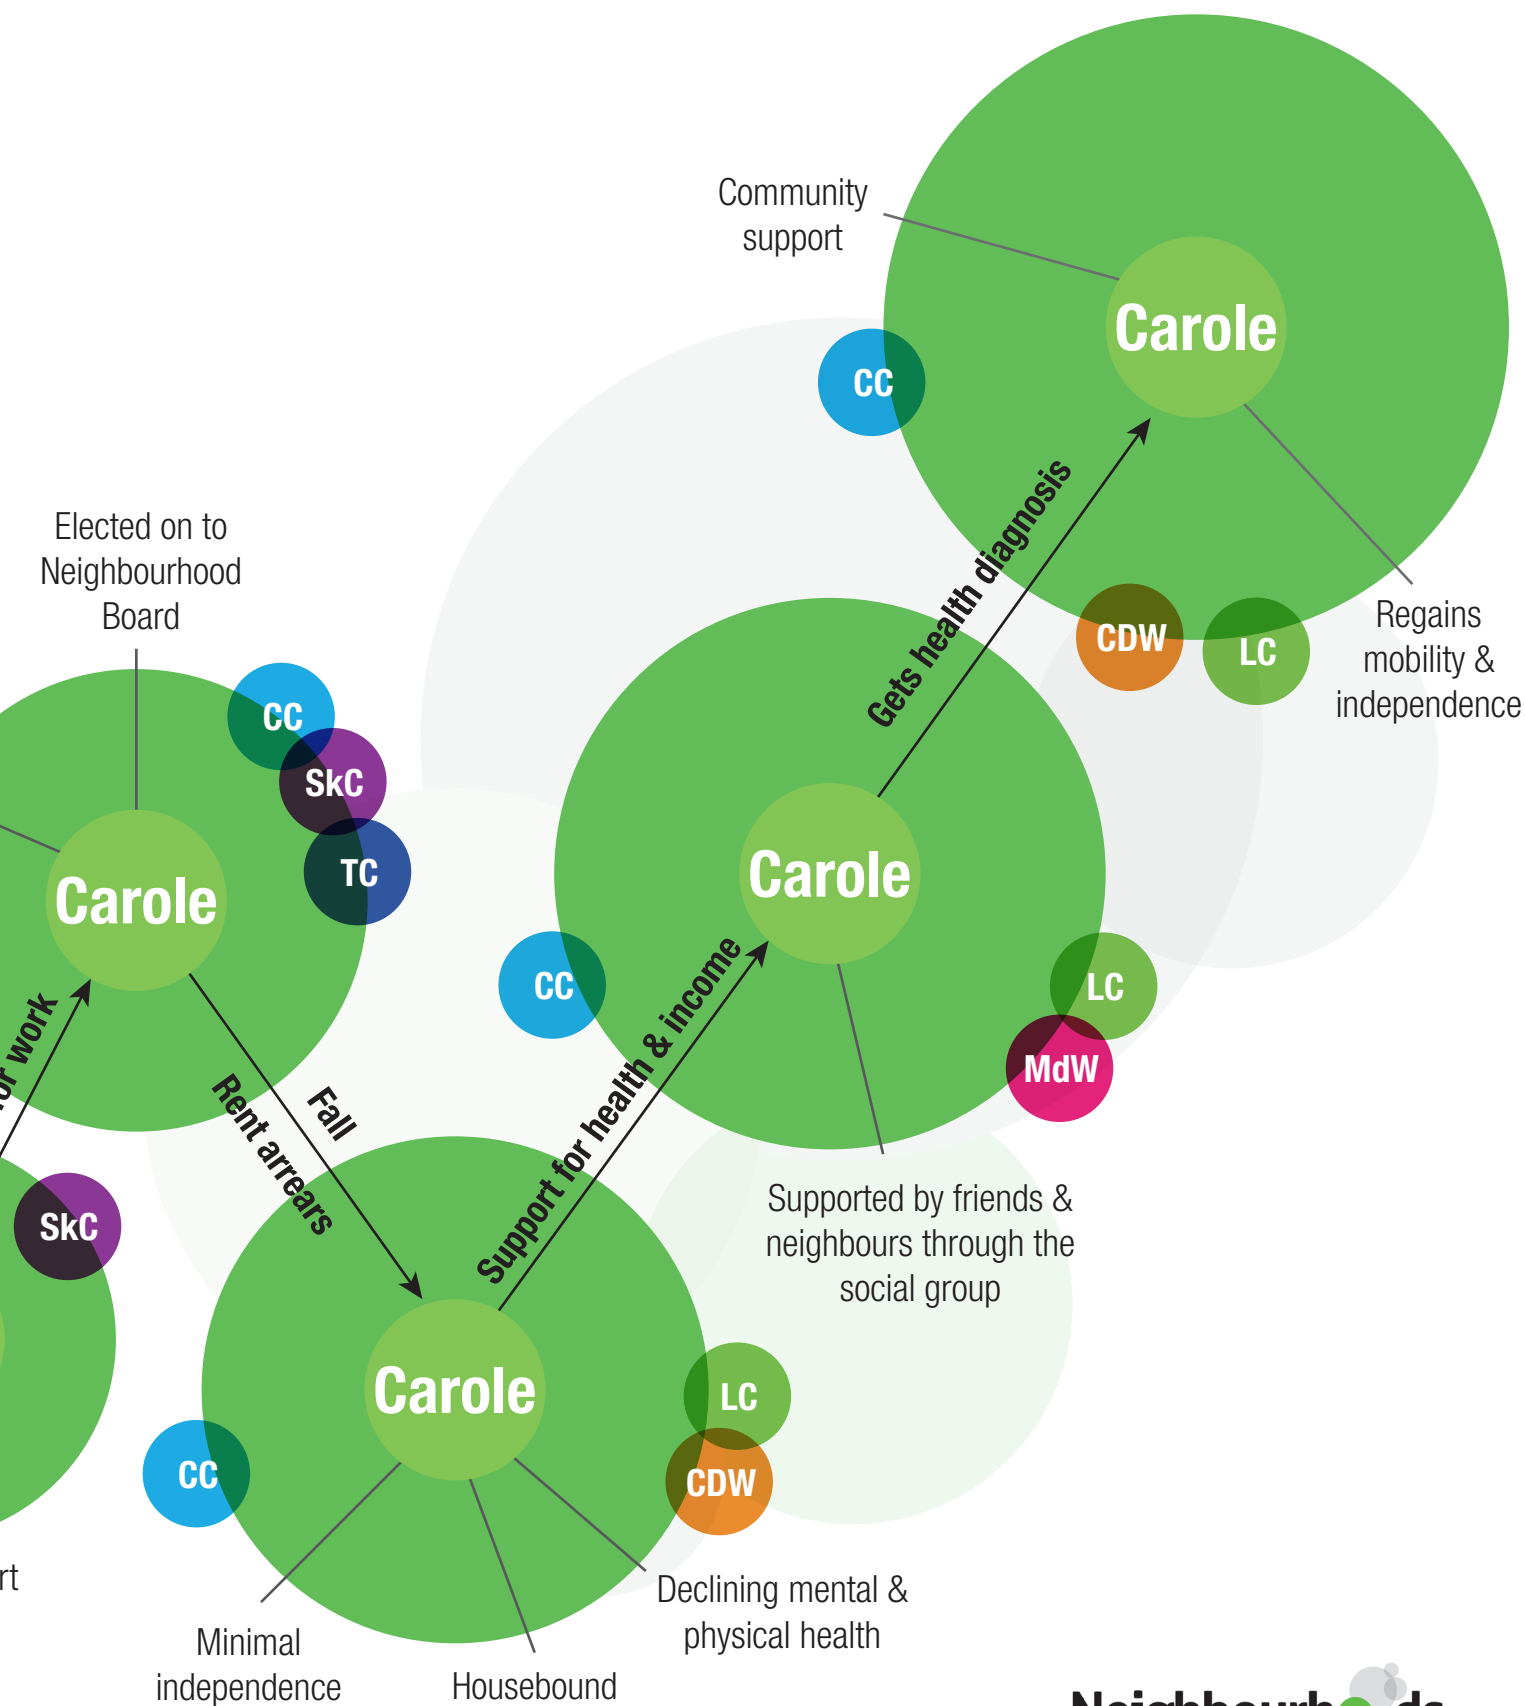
Community support

Carole

CC

Gets health diagnosis

CDW

LC

Regains mobility & independence

Elected on to Neighbourhood Board

CC

SkC

TC

Carole

r work

Fall

Rent arrears

Carole

CC

Support for health & income

LC

MdW

Supported by friends & neighbours through the social group

SkC

Carole

CC

LC

CDW

rt

Minimal independence

Housebound

Declining mental & physical health

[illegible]